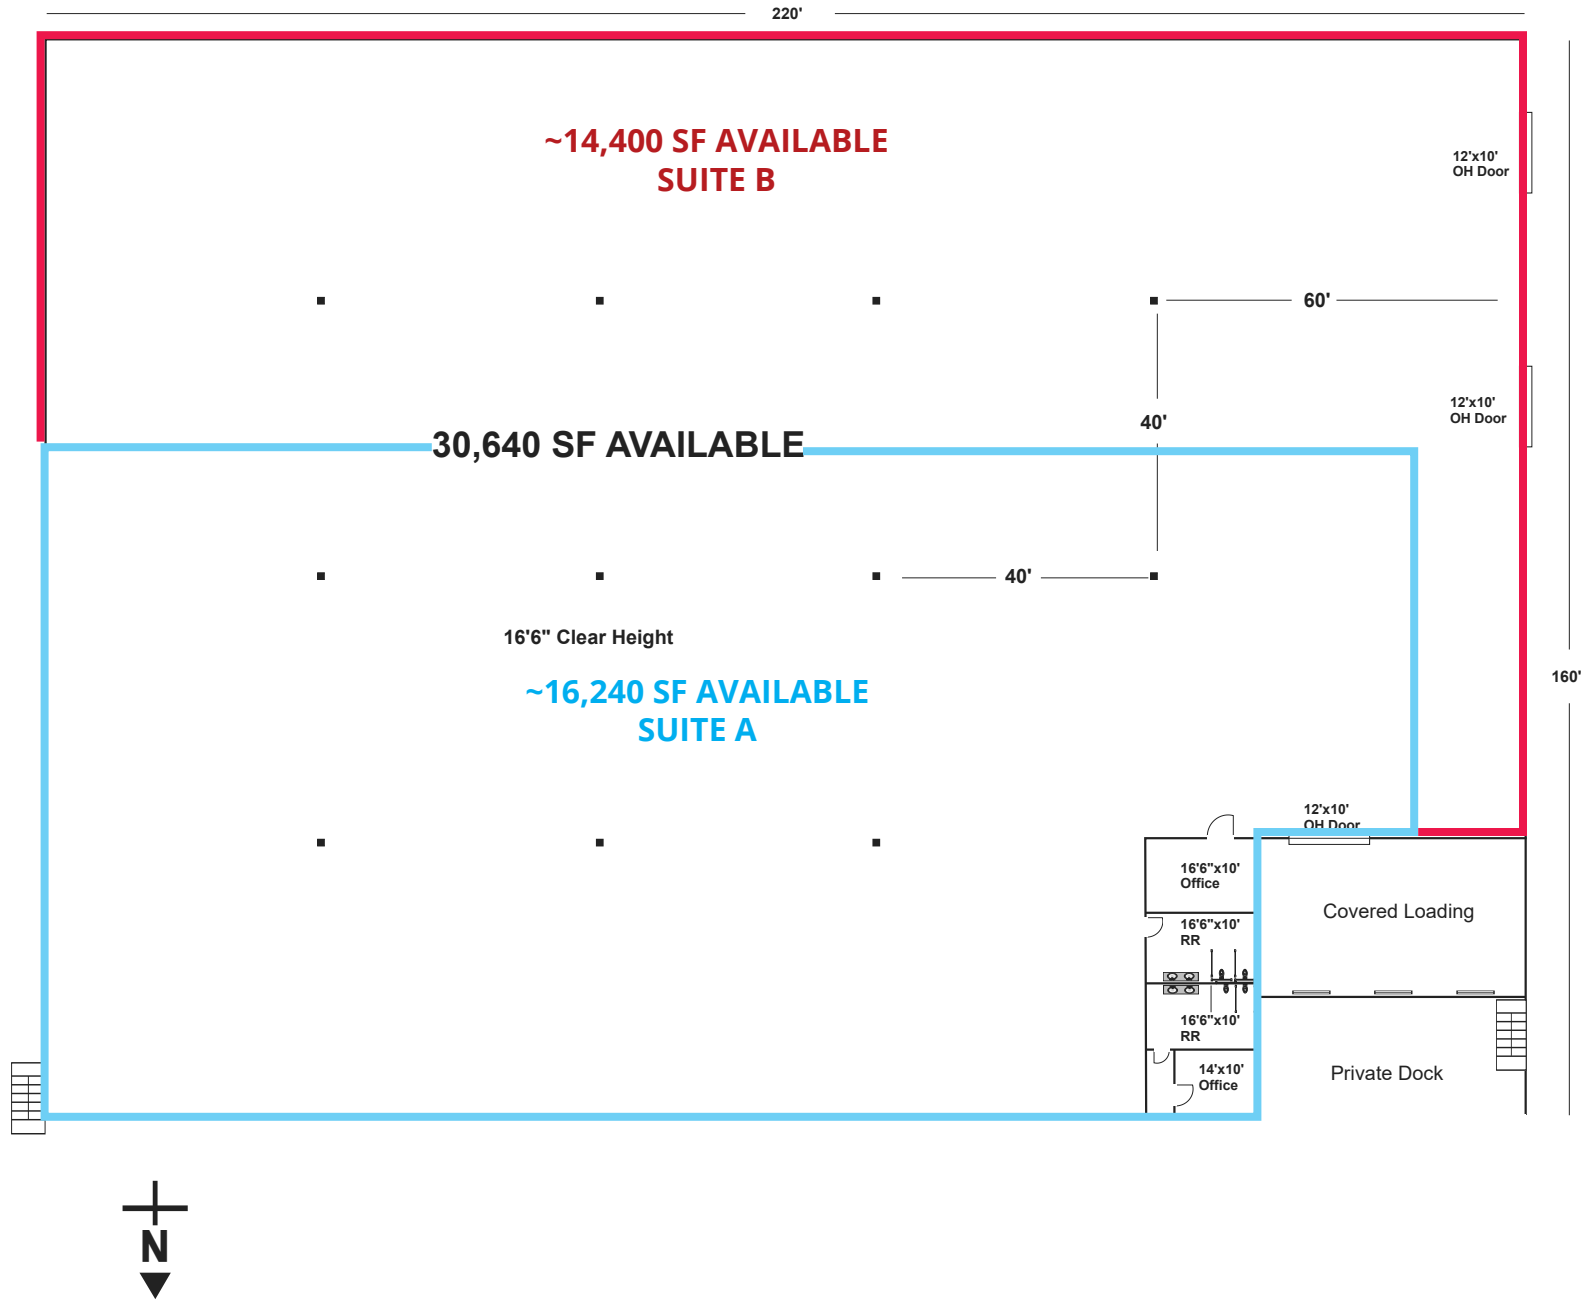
220'

~14,400 SF AVAILABLE
SUITE B

12'x10'
OH Door

60'

12'x10'
OH Door

40'

30,640 SF AVAILABLE

40'

16'6" Clear Height

~16,240 SF AVAILABLE
SUITE A

160'

12'x10'
OH Door

16'6"x10'
Office

Covered Loading

16'6"x10'
RR

16'6"x10'
RR

14'x10'
Office

Private Dock

N